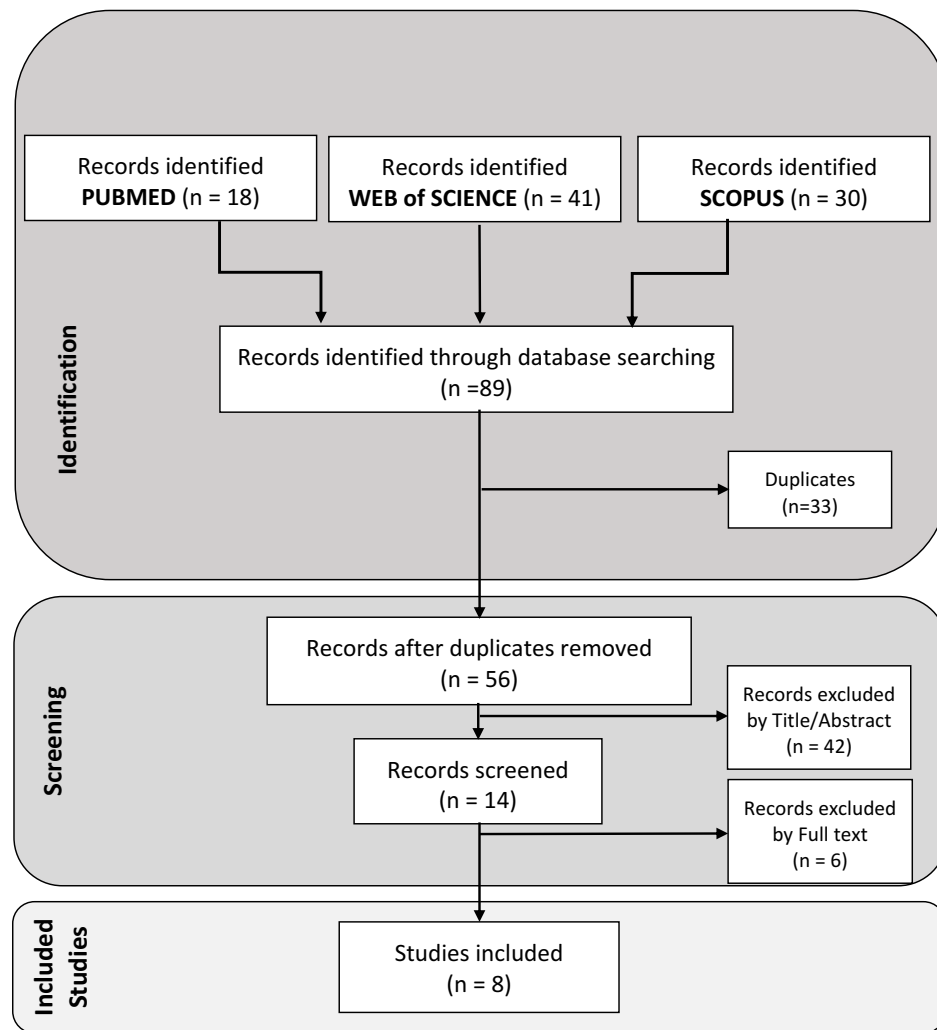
Records identified
PUBMED (n = 18)

Records identified
WEB of SCIENCE (n = 41)

Records identified
SCOPUS (n = 30)

Identification

Records identified through database searching
(n =89)

Duplicates
(n=33)

Screening

Records after duplicates removed
(n = 56)

Records excluded
by Title/Abstract
(n = 42)

Records screened
(n = 14)

Records excluded
by Full text
(n = 6)

Included Studies

Studies included
(n = 8)